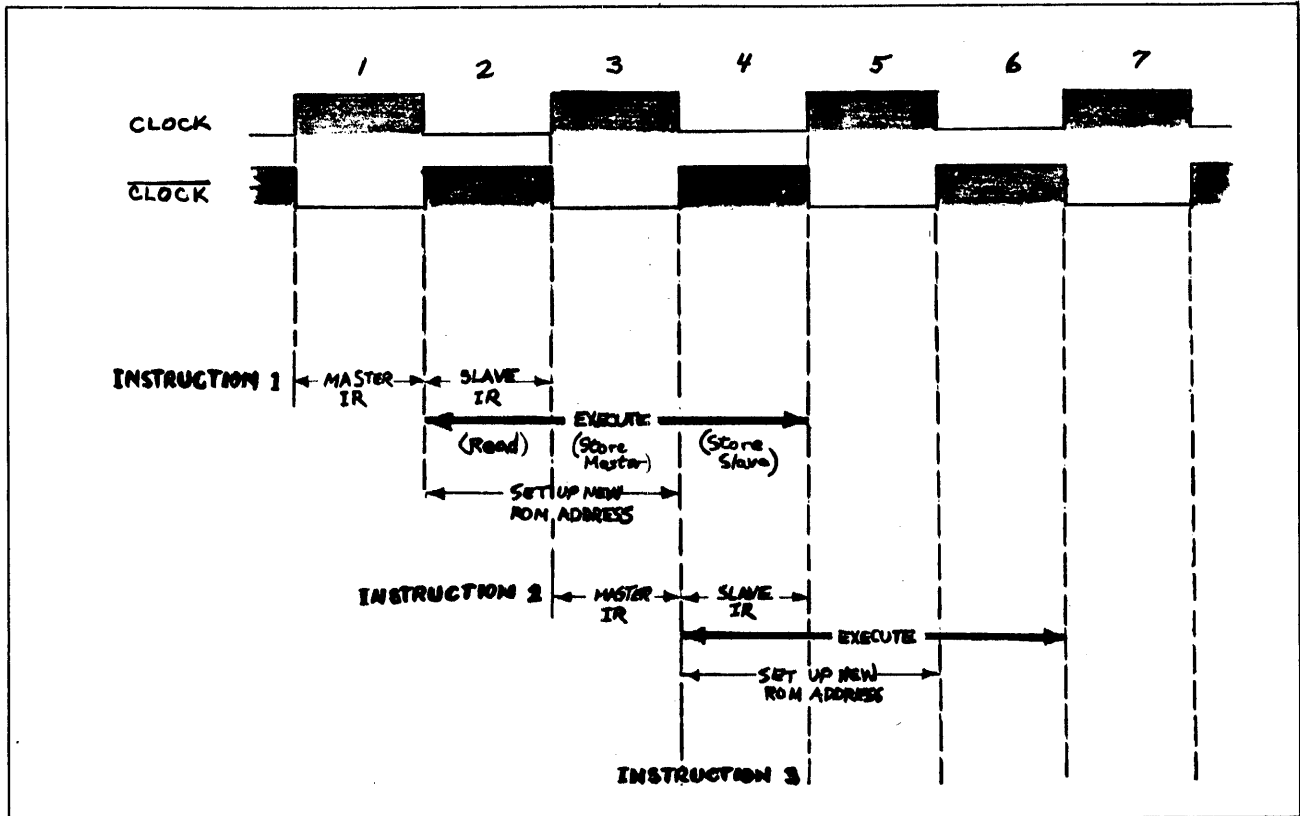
1 2 3 4 5 6 7

CLOCK

$\overline{CLOCK}$

INSTRUCTION 1

MASTER IR

SLAVE IR

EXECUTE

(Read)

(Store Master)

(Store Slave)

SET UP NEW ROM ADDRESS

INSTRUCTION 2

MASTER IR

SLAVE IR

EXECUTE

SET UP NEW ROM ADDRESS

INSTRUCTION 3